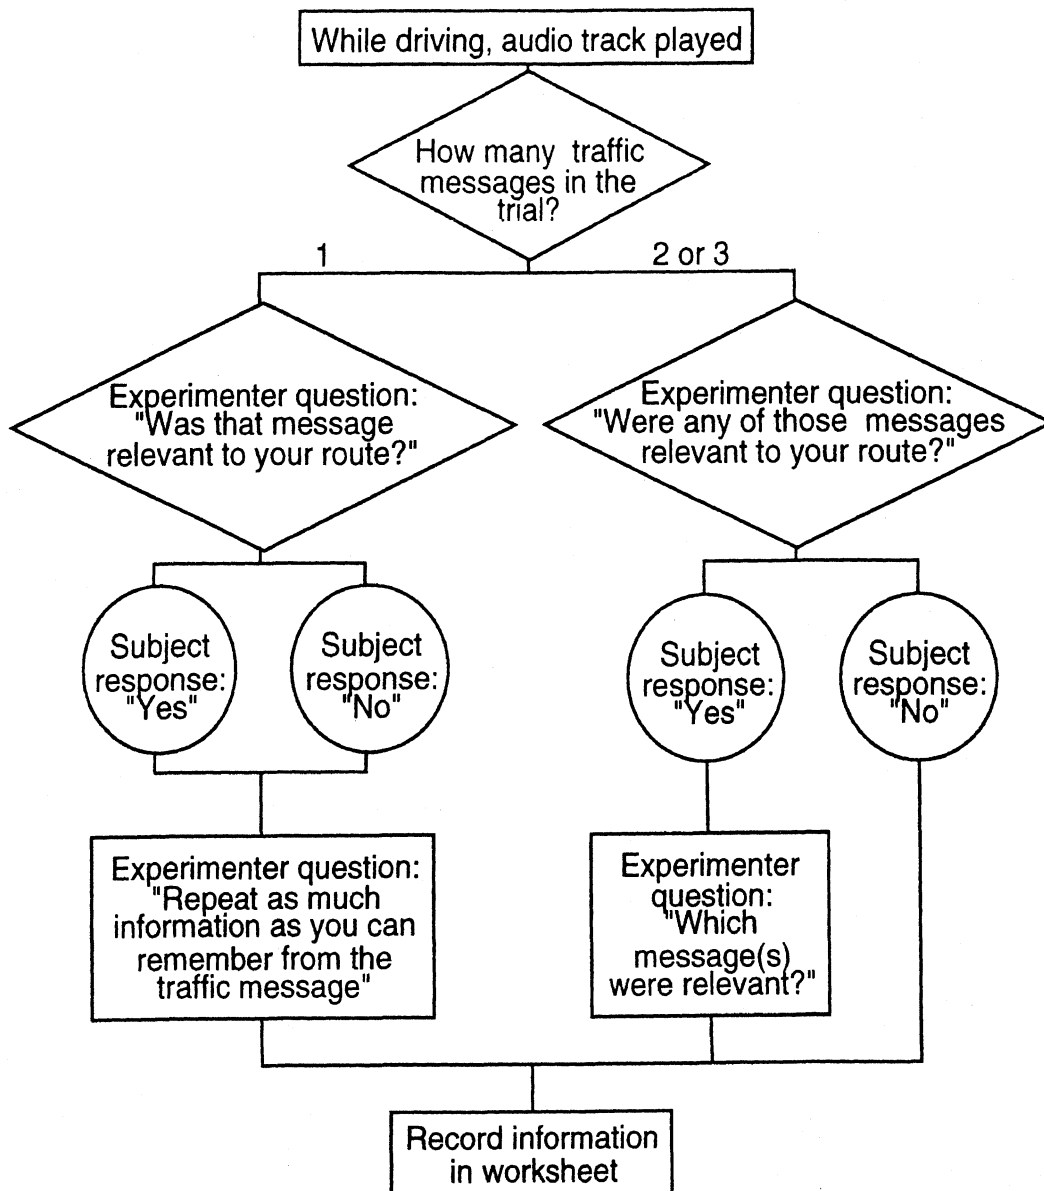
While driving, audio track played

How many traffic messages in the trial?

1

2 or 3

Experimenter question: "Was that message relevant to your route?"

Experimenter question: "Were any of those messages relevant to your route?"

Subject response: "Yes"

Subject response: "No"

Subject response: "Yes"

Subject response: "No"

Experimenter question: "Repeat as much information as you can remember from the traffic message"

Experimenter question: "Which message(s) were relevant?"

Record information in worksheet